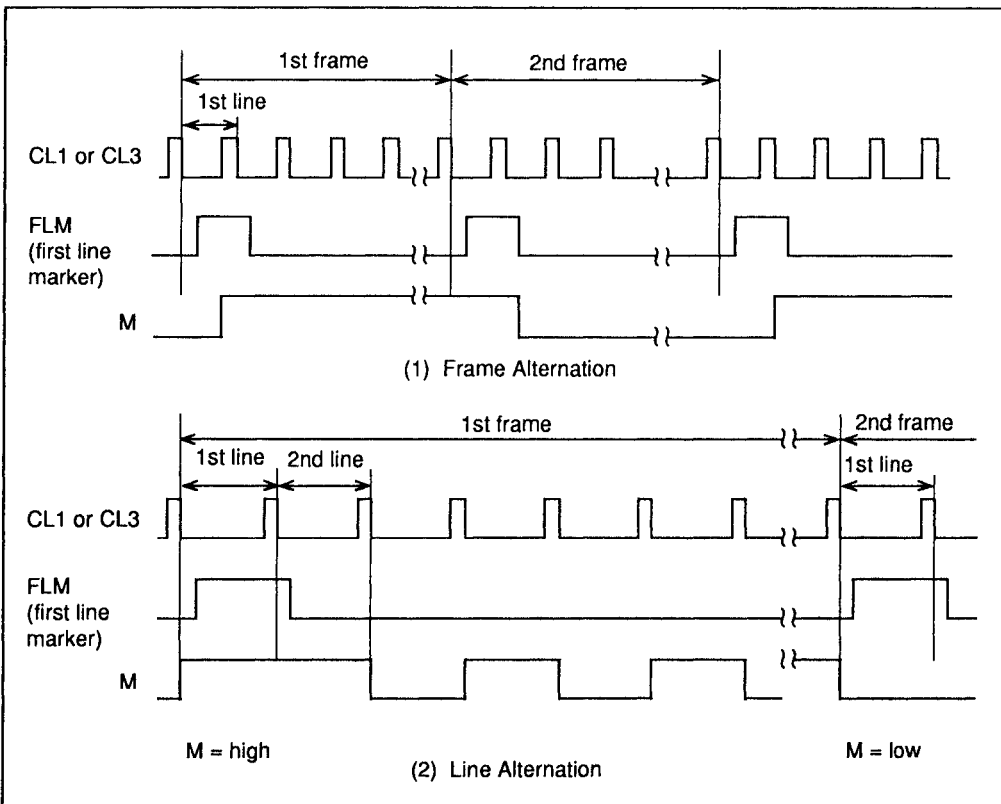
1st frame

2nd frame

1st line

CL1 or CL3

FLM (first line marker)

M

(1) Frame Alternation

1st frame

2nd frame

1st line

2nd line

1st line

CL1 or CL3

FLM (first line marker)

M

M = high

M = low

(2) Line Alternation